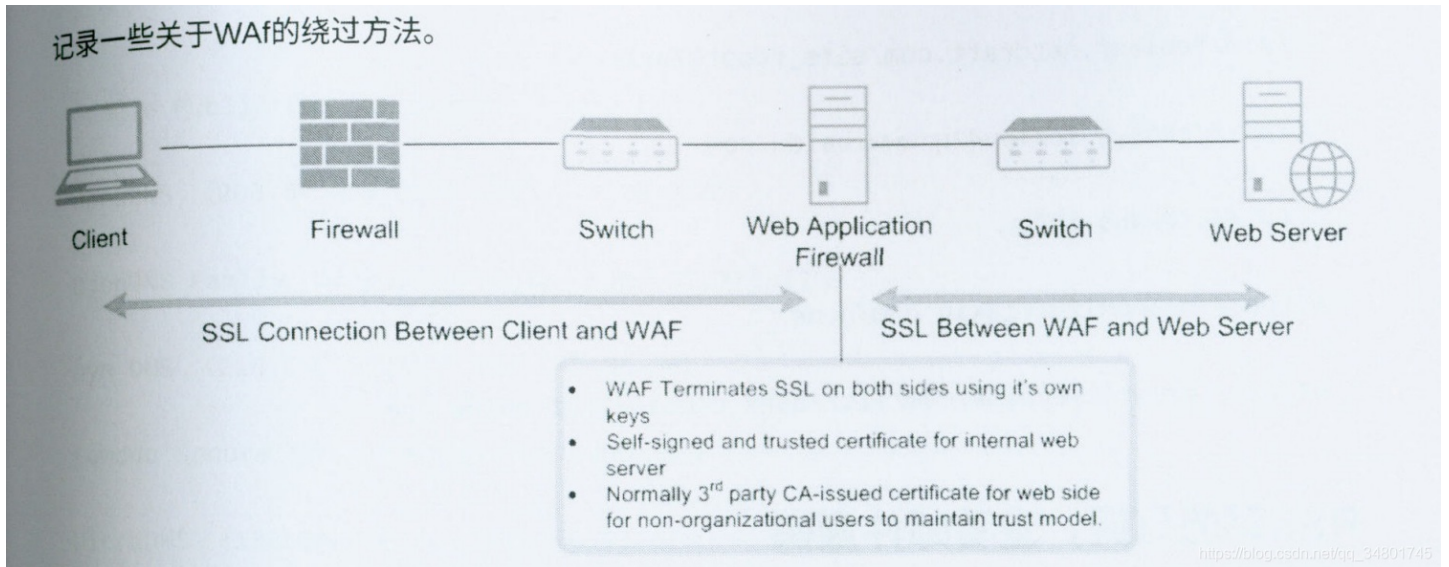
记录一些关于WAf的绕过方法。

Client

Firewall

Switch

Web Application Firewall

Switch

Web Server

SSL Connection Between Client and WAF

SSL Between WAF and Web Server

- WAF Terminates SSL on both sides using it's own keys
- Self-signed and trusted certificate for internal web server
- Normally 3$^{rd}$ party CA-issued certificate for web side for non-organizational users to maintain trust model.

https://blog.csdn.net/qq_34801745